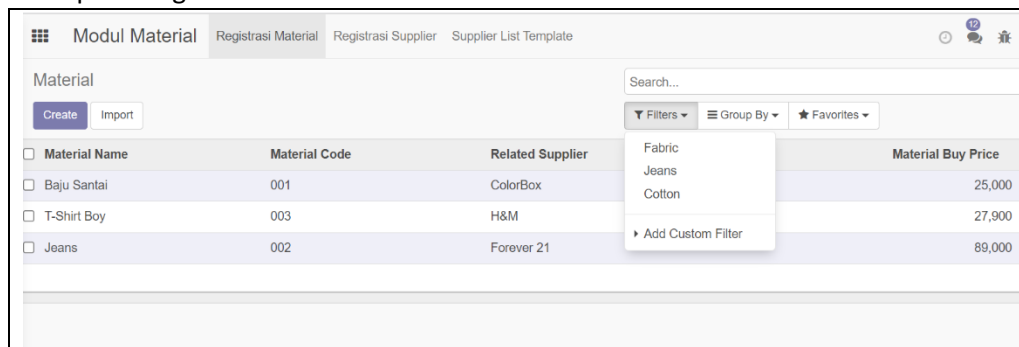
Modul Material Registrasi Material Registrasi Supplier Supplier List Template

12

Material

Search...

Create Import

Filters ▾ Group By ▾ ★ Favorites ▾

Fabric
Jeans
Cotton

▸ Add Custom Filter

| Material Name | Material Code | Related Supplier | Material Buy Price |
|---|---|---|---|
| Baju Santai | 001 | ColorBox | 25,000 |
| T-Shirt Boy | 003 | H&M | 27,900 |
| Jeans | 002 | Forever 21 | 89,000 |